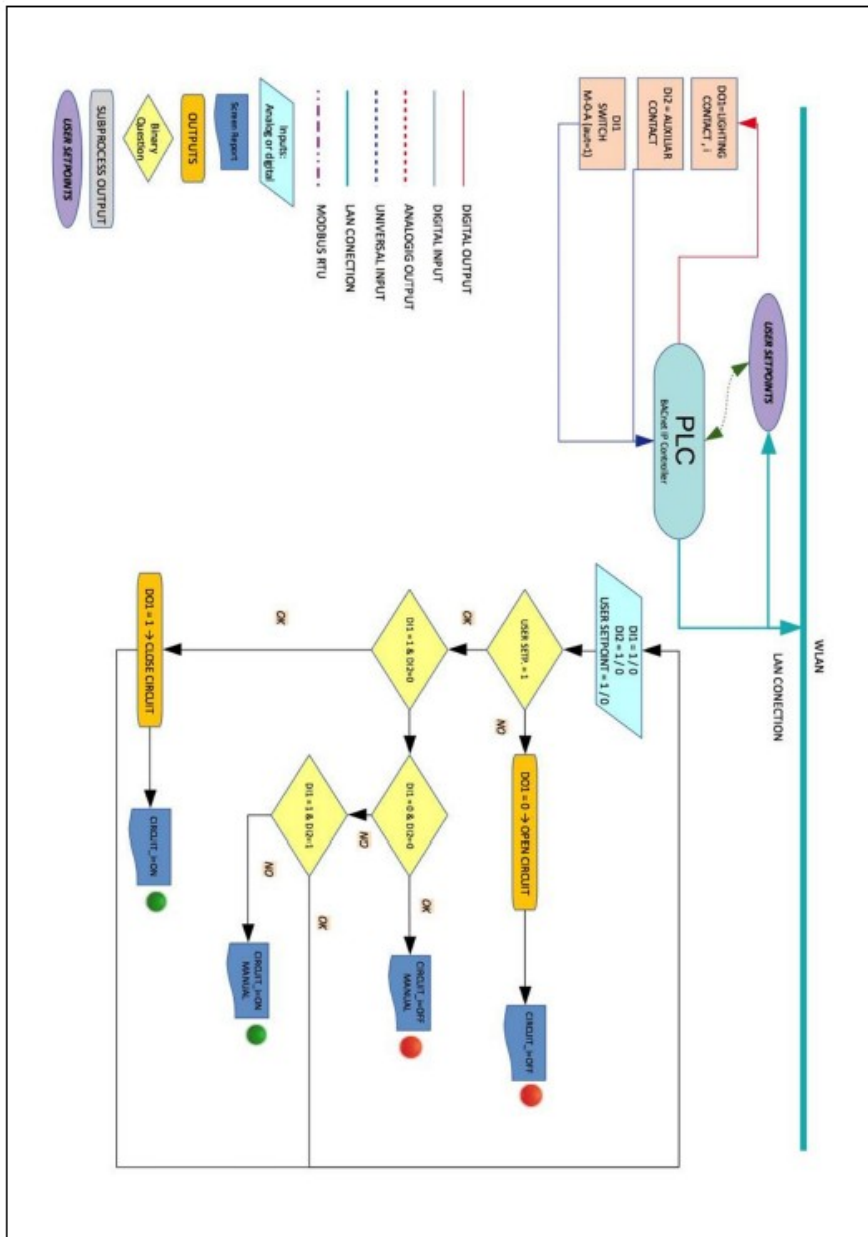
DO1=LIGHTING CONTACT, i

DI2 = AUXILIAR CONTACT

DI1 SWITCH M-0-A (auto=1)

USER SETPOINTS

PLC
BACnet IP Controller

WLAN

LAN CONECTION

DIGITAL OUTPUT
DIGITAL INPUT
ANALOGIG OUTPUT
UNIVERSAL INPUT
LAN CONECTION
MODBUS RTU

Inputs: Analog or digital

Screen Report

OUTPUTS

Binary Question

SUBPROCESS OUTPUT

USER SETPOINTS

DI1 = 1 / 0
DI2 = 1 / 0
USER SETPOINT = 1 / 0

USER SETP. = 1

OK

NO

DO1 = 0 → OPEN CIRCUIT

CIRCUIT_i=OFF

DI1 = 1 & DI2=0

OK

DO1 = 1 → CLOSE CIRCUIT

CIRCUIT_i=ON

DI1 = 0 & DI2=0

NO

OK

CIRCUIT_i=OFF MANUAL

DI1 = 1 & DI2=1

NO

OK

CIRCUIT_i=ON MANUAL